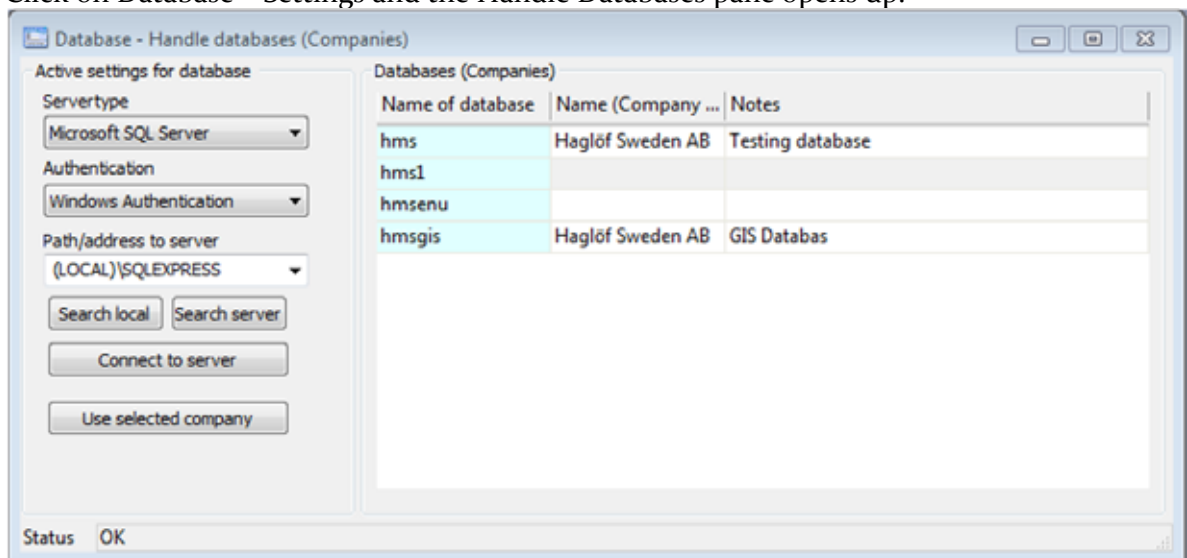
Click on Database – Settings and the Handle Databases pane opens up.

Database - Handle databases (Companies)

Active settings for database

Servertype

Microsoft SQL Server

Authentication

Windows Authentication

Path/address to server

(LOCAL)\SQLEXPRESS

Search local

Search server

Connect to server

Use selected company

Databases (Companies)

| Name of database | Name (Company ... | Notes |
|---|---|---|
| hms | Haglöf Sweden AB | Testing database |
| hms1 | | |
| hmsenu | | |
| hmsgis | Haglöf Sweden AB | GIS Databas |

Status OK